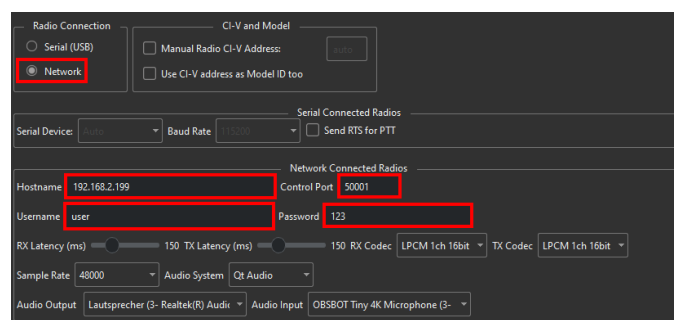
Radio Connection

Serial (USB)

Network

CI-V and Model

Manual Radio CI-V Address:

auto

Use CI-V address as Model ID too

Serial Connected Radios

Serial Device: Auto

Baud Rate 115200

Send RTS for PTT

Network Connected Radios

Hostname 192.168.2.199

Control Port 50001

Username user

Password 123

RX Latency (ms) 150 TX Latency (ms) 150 RX Codec LPCM 1ch 16bit TX Codec LPCM 1ch 16bit

Sample Rate 48000

Audio System Qt Audio

Audio Output Lautsprecher (3- Realtek(R) Audio

Audio Input OBSBOT Tiny 4K Microphone (3-